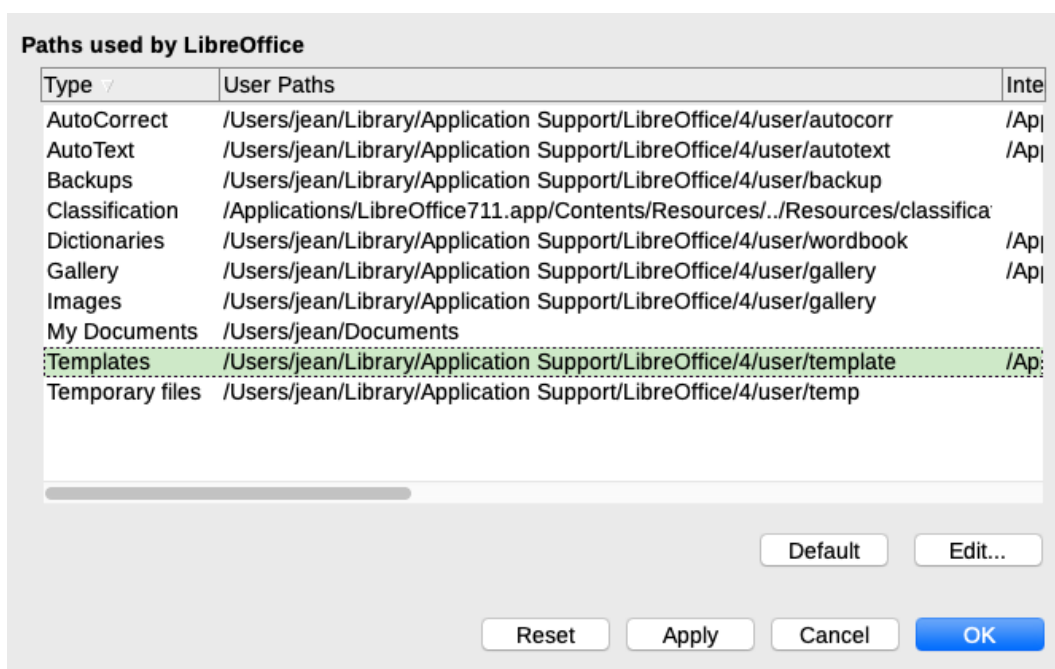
Paths used by LibreOffice

| Type | User Paths | Inte |
|---|---|---|
| AutoCorrect | /Users/jean/Library/Application Support/LibreOffice/4/user/autocorr | /Ap |
| AutoText | /Users/jean/Library/Application Support/LibreOffice/4/user/autotext | /Ap |
| Backups | /Users/jean/Library/Application Support/LibreOffice/4/user/backup | |
| Classification | /Applications/LibreOffice711.app/Contents/Resources/../Resources/classifica | |
| Dictionaries | /Users/jean/Library/Application Support/LibreOffice/4/user/wordbook | /Ap |
| Gallery | /Users/jean/Library/Application Support/LibreOffice/4/user/gallery | /Ap |
| Images | /Users/jean/Library/Application Support/LibreOffice/4/user/gallery | |
| My Documents | /Users/jean/Documents | |
| Templates | /Users/jean/Library/Application Support/LibreOffice/4/user/template | /Ap |
| Temporary files | /Users/jean/Library/Application Support/LibreOffice/4/user/temp | |

Default Edit...

Reset Apply Cancel OK